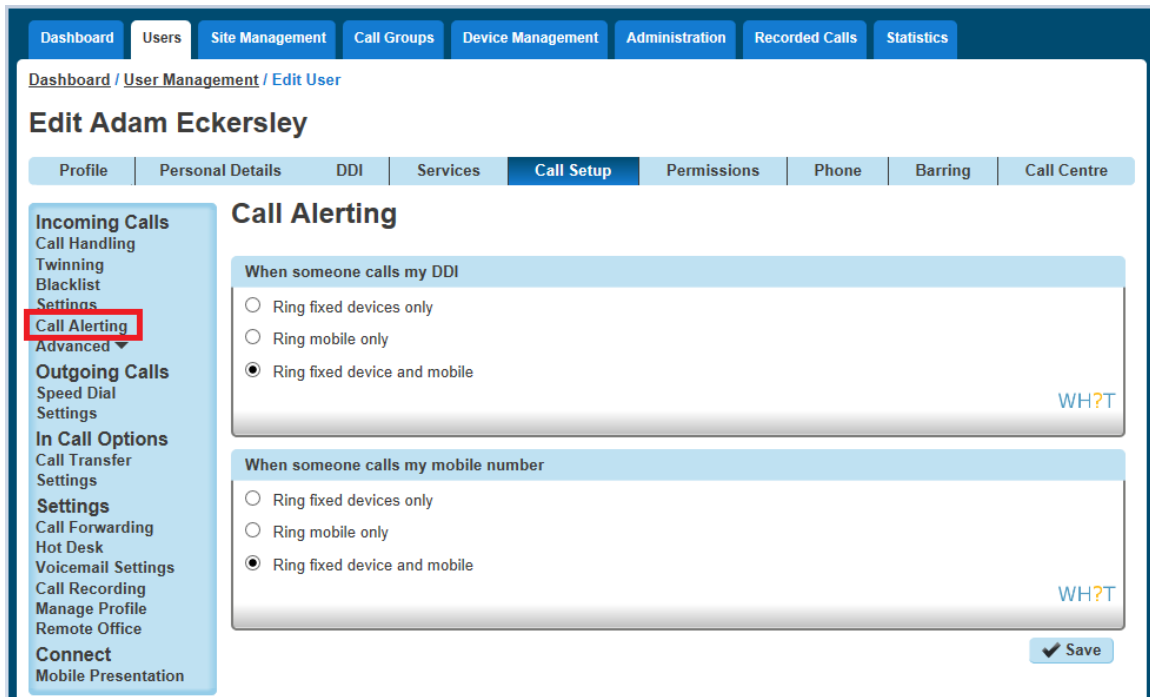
Dashboard Users Site Management Call Groups Device Management Administration Recorded Calls Statistics

Dashboard / User Management / Edit User

Edit Adam Eckersley

Profile | Personal Details | DDI | Services | Call Setup | Permissions | Phone | Barring | Call Centre

Incoming Calls
Call Handling
Twinning
Blacklist
Settings
Call Alerting
Advanced

Outgoing Calls
Speed Dial
Settings

In Call Options
Call Transfer
Settings

Settings
Call Forwarding
Hot Desk
Voicemail Settings
Call Recording
Manage Profile
Remote Office

Connect
Mobile Presentation

Call Alerting

When someone calls my DDI

Ring fixed devices only

Ring mobile only

Ring fixed device and mobile

WH?T

When someone calls my mobile number

Ring fixed devices only

Ring mobile only

Ring fixed device and mobile

WH?T

Save